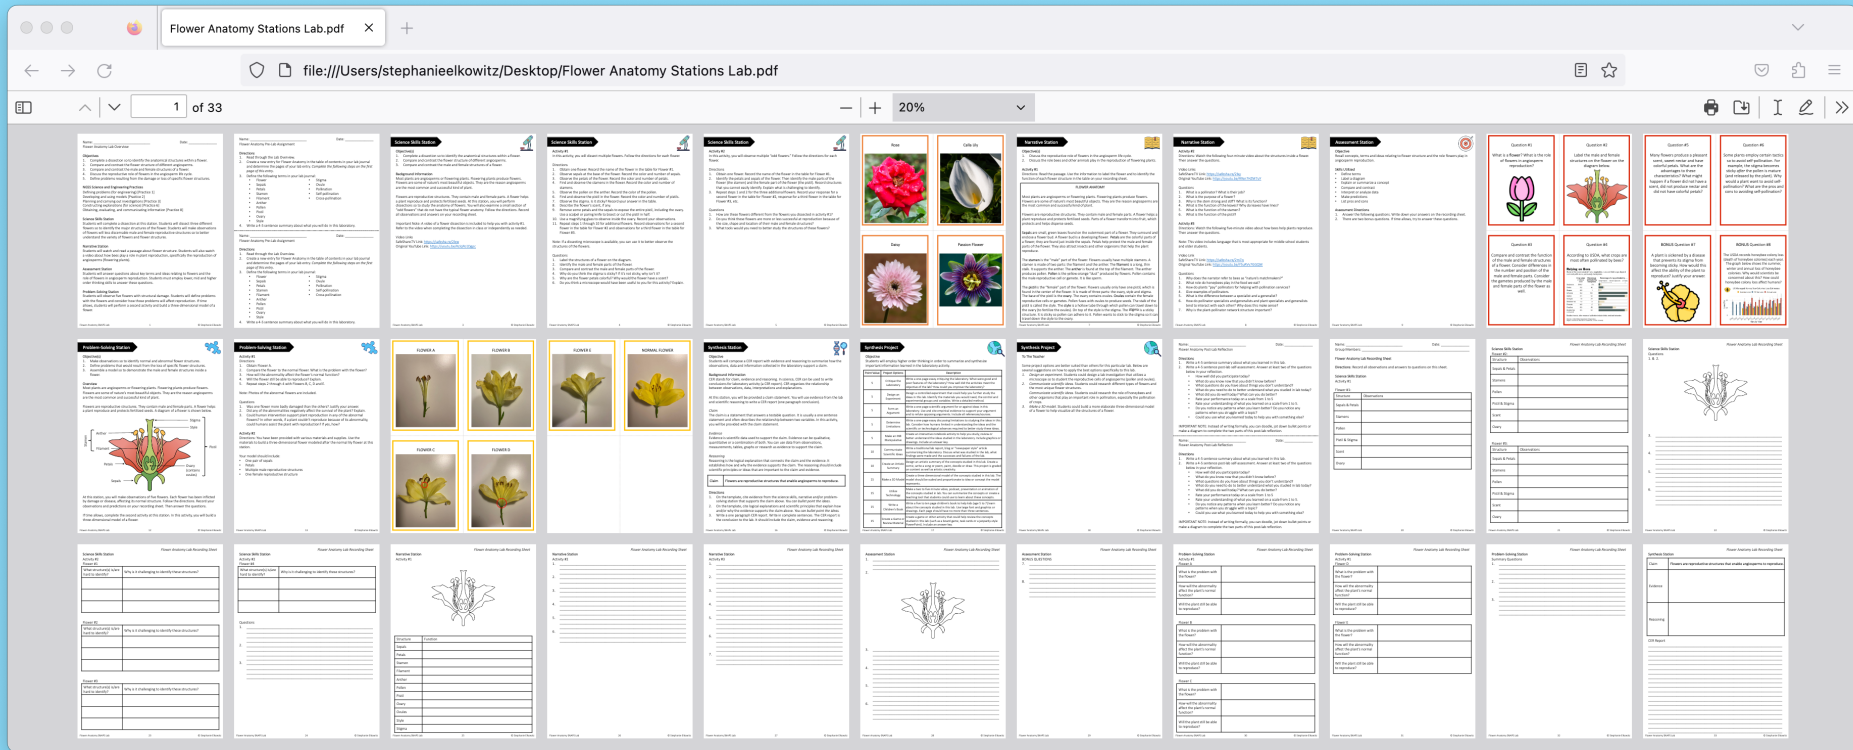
Flower Anatomy Stations Lab.pdf

file:///Users/stephanieelkowitz/Desktop/Flower Anatomy Stations Lab.pdf

1 of 33

20%

Science Skills Station

Science Skills Station

Science Skills Station

Rose

Calla lily

Daisy

Passion Flower

Narrative Station

Narrative Station

Assessment Station

Problem-Solving Station

Problem-Solving Station

FLOWER A

FLOWER B

FLOWER C

FLOWER D

FLOWER E

NORMAL FLOWER

Synthesis Station

Synthesis Project

Synthesis Project

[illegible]